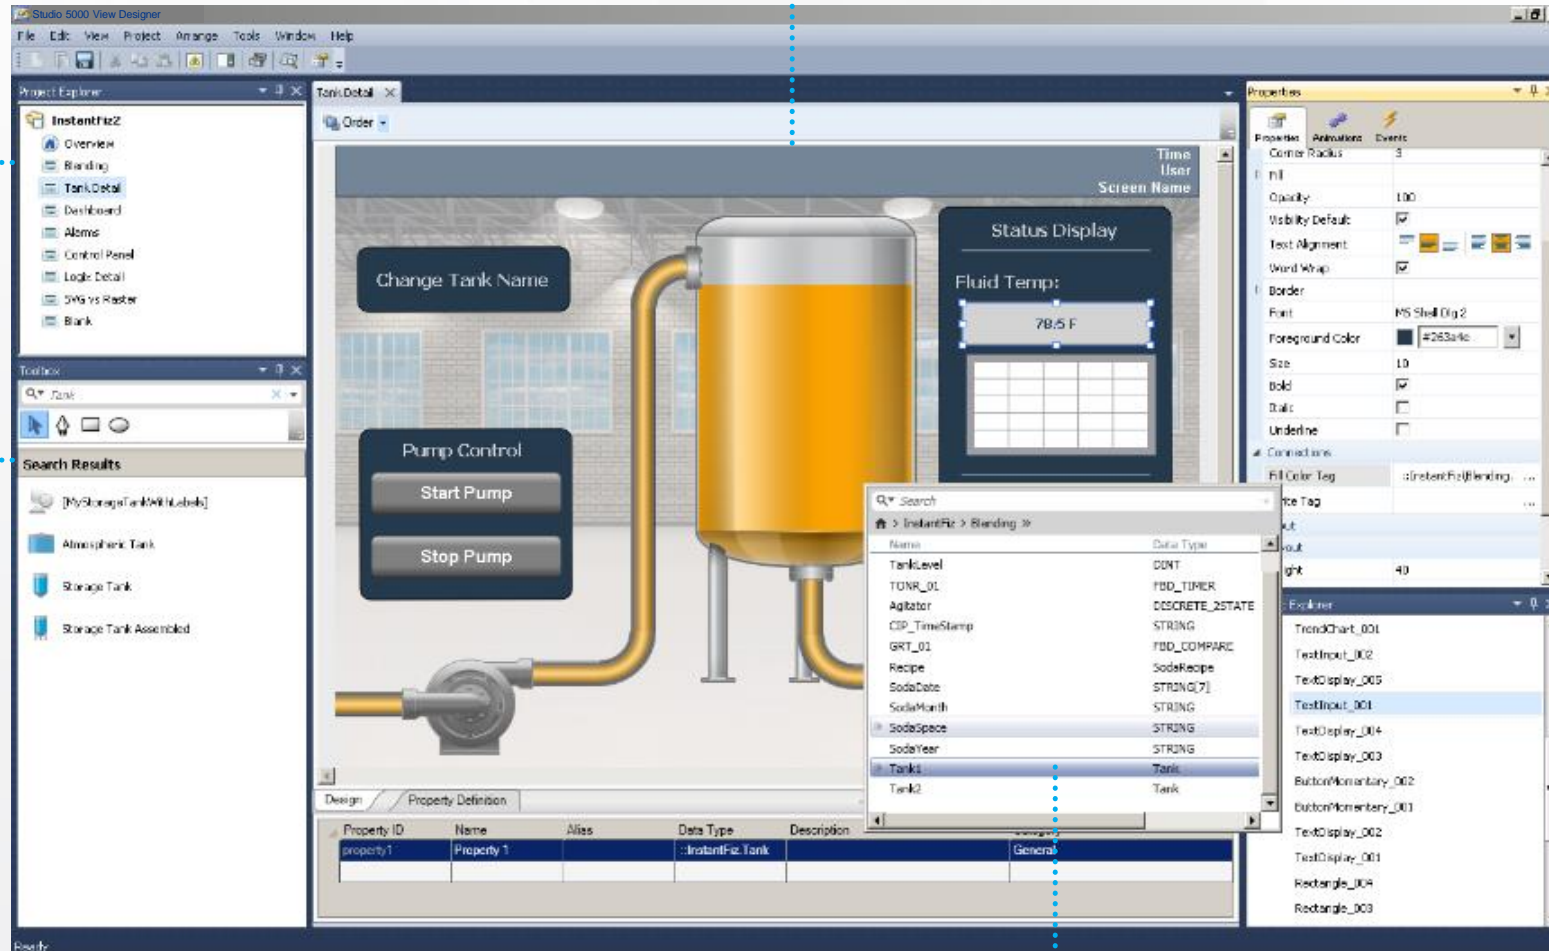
Studio 5000 View Designer

File Edit View Project Arrange Tools Window Help

Project Explorer

InstantFizz
Overview
Blending
Tank Detail
Dashboard
Alarms
Control Panel
Logic Detail
SVG vs Raster
Blank

Toolbox

Tank

Search Results

[MyStorageTankWithLabels]
Atmospheric Tank
Storage Tank
Storage Tank Assembled

Tank Detail

Order

Time
User
Screen Name

Change Tank Name

Status Display

Fluid Temp:

78.5 F

Pump Control

Start Pump

Stop Pump

Search

InstantFiz > Blending »

| Name | Data Type |
|---|---|
| TankLevel | DINT |
| TONR_01 | FBD_TIMER |
| Agitator | DISCRETE_2STATE |
| CIP_TimeStamp | STRING |
| GRT_01 | FBD_COMPARE |
| Recipe | SodaRecipe |
| SodaDate | STRING[7] |
| SodaMonth | STRING |
| SodaSpace | STRING |
| SodaYear | STRING |
| Tank1 | Tank |
| Tank2 | Tank |

Design Property Definition

| Property ID | Name | Alias | Data Type | Description | Category |
|---|---|---|---|---|---|
| property1 | Property 1 | | ::InstantFiz.Tank | | General |
| | | | | | |

Properties

Properties Animations Events

Corner Radius 3
Fill
Opacity 100
Visibility Default
Text Alignment
Word Wrap
Border
Font MS Shell Dlg 2
Foreground Color #263a4e
Size 10
Bold
Italic
Underline
Connections
Fill Color Tag ::InstantFiz\Blending...
...te Tag
...ut
...out
...ght 40

Explorer

TrendChart_001
TextInput_002
TextDisplay_005
TextInput_001
TextDisplay_004
TextDisplay_003
ButtonMomentary_002
ButtonMomentary_001
TextDisplay_002
TextDisplay_001
Rectangle_004
Rectangle_003

Ready